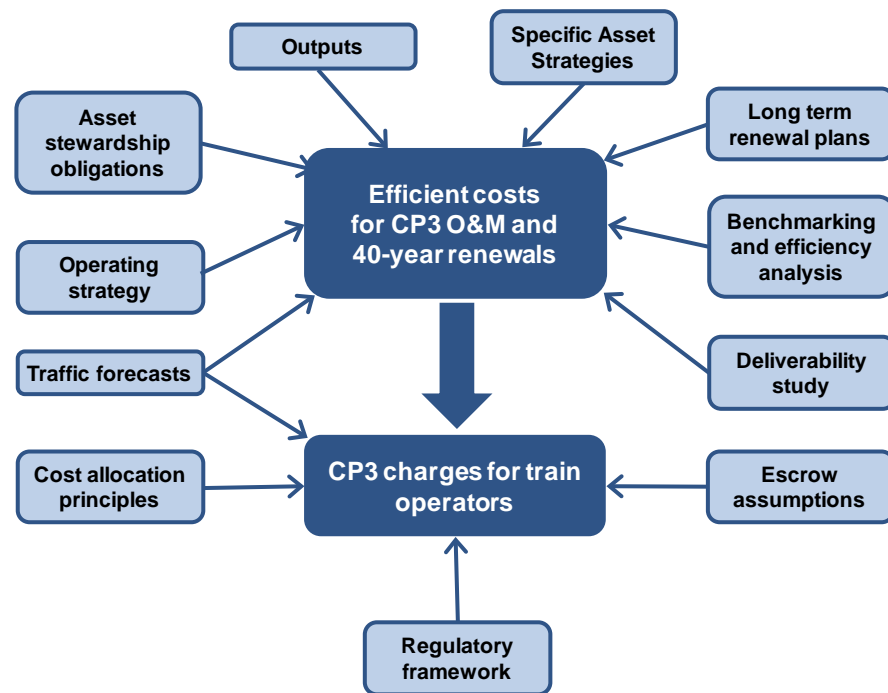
Outputs

Specific Asset Strategies

Asset stewardship obligations

Long term renewal plans

Efficient costs for CP3 O&M and 40-year renewals

Benchmarking and efficiency analysis

Operating strategy

Deliverability study

Traffic forecasts

Cost allocation principles

CP3 charges for train operators

Escrow assumptions

Regulatory framework